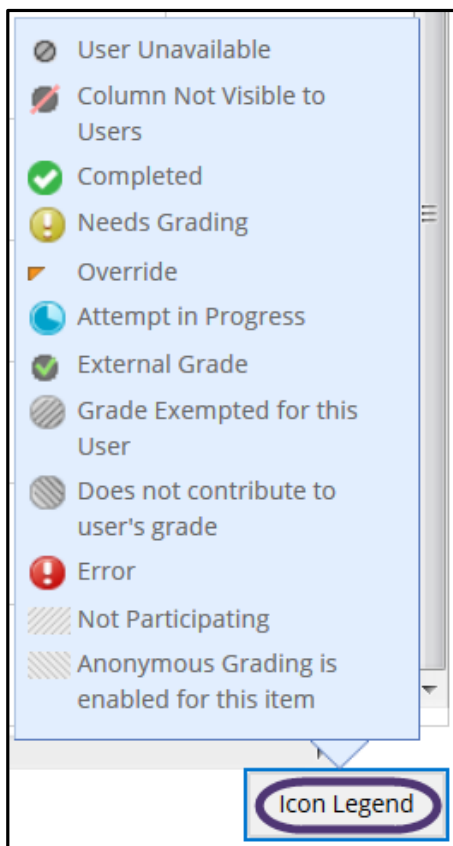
User Unavailable

Column Not Visible to Users

Completed

Needs Grading

Override

Attempt in Progress

External Grade

Grade Exempted for this User

Does not contribute to user's grade

Error

Not Participating

Anonymous Grading is enabled for this item

Icon Legend